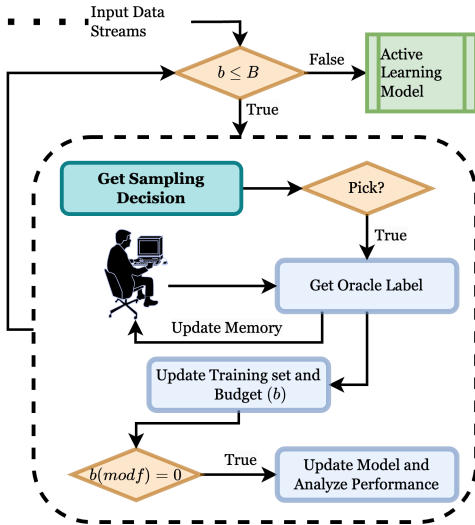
Input Data Streams

$b \leq B$

False

Active Learning Model

True

Get Sampling Decision

Pick?

True

Get Oracle Label

Update Memory

Update Training set and Budget $(b)$

$b(mod f) = 0$

True

Update Model and Analyze Performance